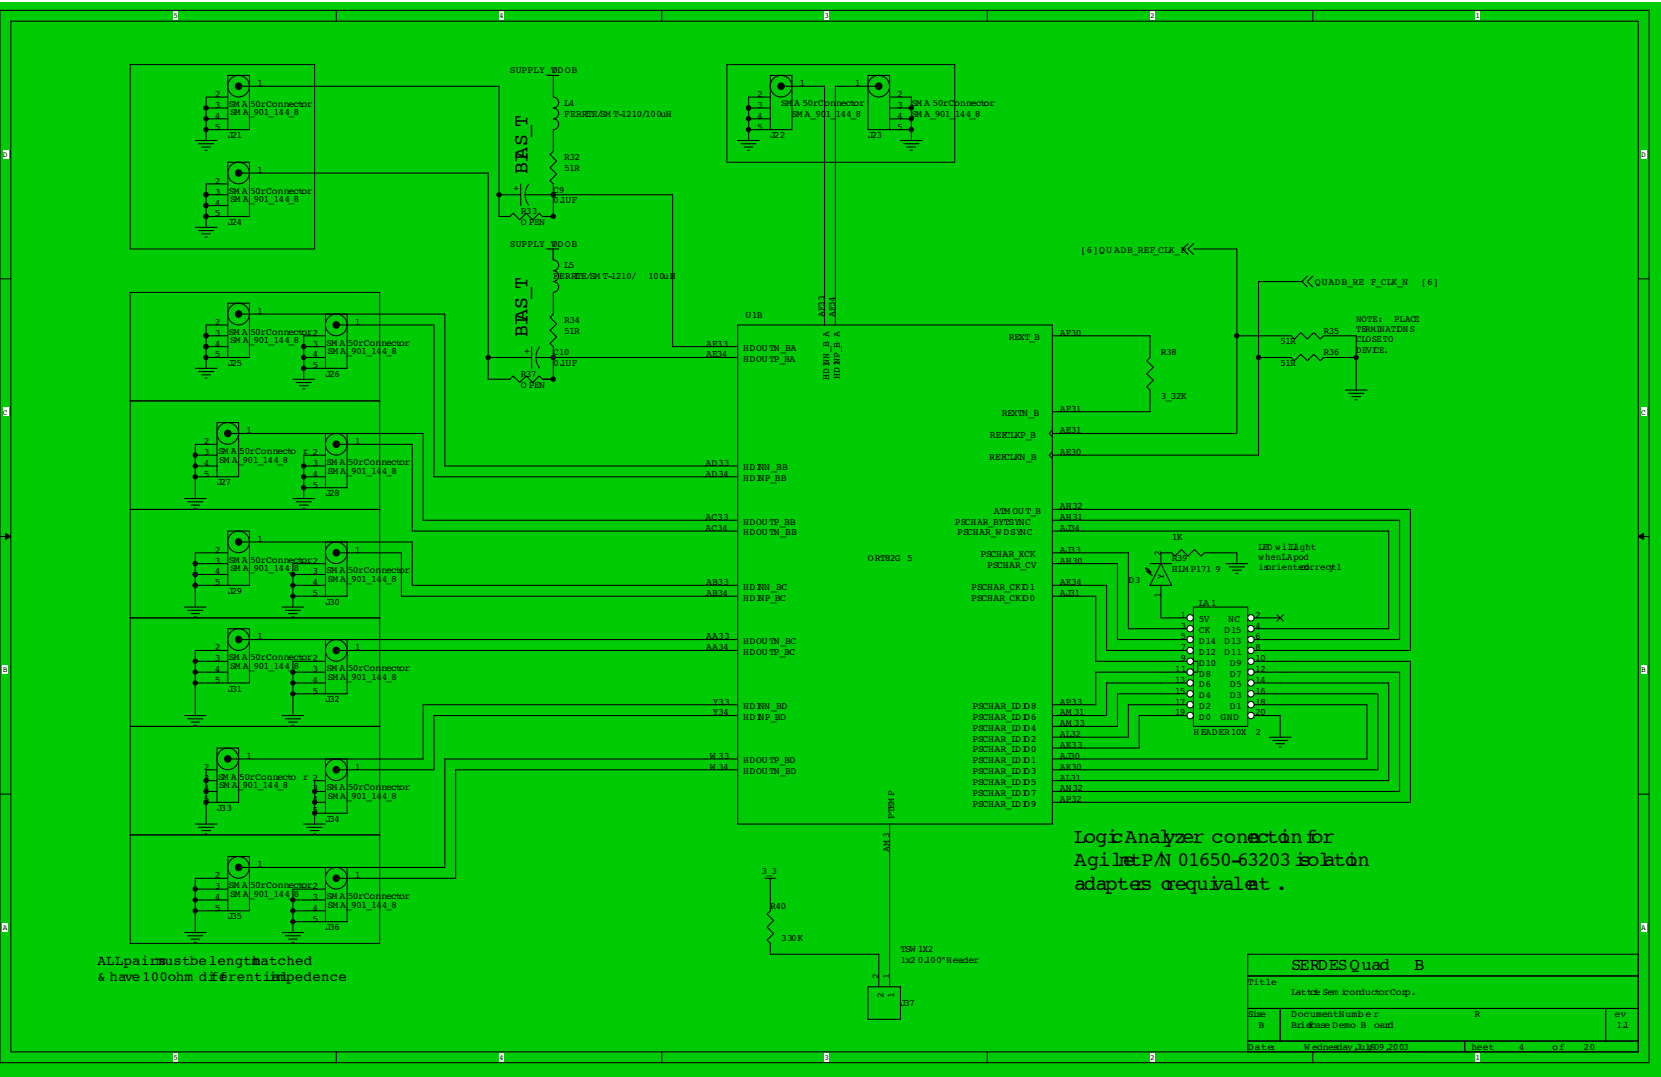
5 4 3 2 1

D

C

B

A

SMA 50r Connector
SMA_901_144_8
J21

SMA 50r Connector
SMA_901_144_8
J24

SUPPLY_VDDOB
L4
FERRITE/SMT-1210/100uH
BIAS_T
R32
51R
C9
0.1UF
R33
OPEN

SUPPLY_VDDOB
L5
FERRITE/SMT-1210/ 100uH
BIAS_T
R34
51R
C10
0.1UF
R37
OPEN

SMA 50r Connector
SMA_901_144_8
J22

SMA 50r Connector
SMA_901_144_8
J23

[6] QUADB_REF_CLK_P
QUADB_REF_CLK_N [6]

R35
51R
R36
51R
NOTE: PLACE TERMINATIONS CLOSE TO DEVICE.

U1B
AF33
AF34
HDINN_B_A
HDINP_B_A
AE33 HDOUTN_BA
AE34 HDOUTP_BA
REXT_B AF30
R38
3_32K
REXTN_B AF31
REFCLKP_B AE31
REFCLKN_B AE30
AD33 HDINN_BB
AD34 HDINP_BB
AC33 HDOUTP_BB
AC34 HDOUTN_BB
ATMOUT_B AH32
PSCHAR_BYTSYNC AH31
PSCHAR_WDSYNC AJ34
ORT82G5
PSCHAR_XCK AJ33
PSCHAR_CV AH30
AB33 HDINN_BC
AB34 HDINP_BC
PSCHAR_CKD1 AK34
PSCHAR_CKD0 AJ31
AA33 HDOUTN_BC
AA34 HDOUTP_BC
Y33 HDINN_BD
Y34 HDINP_BD
W33 HDOUTP_BD
W34 HDOUTN_BD
PSCHAR_IDD8 AP33
PSCHAR_IDD6 AM31
PSCHAR_IDD4 AM33
PSCHAR_IDD2 AL32
PSCHAR_IDD0 AK33
PSCHAR_IDD1 AJ30
PSCHAR_IDD3 AK30
PSCHAR_IDD5 AL31
PSCHAR_IDD7 AN32
PSCHAR_IDD9 AP32
PTEMP
AK3

1K
R39
D3
HLMP171 9
LED will light when LA pod is oriented correctly

LA1
5V NC
CK D15
D14 D13
D12 D11
D10 D9
D8 D7
D6 D5
D4 D3
D2 D1
D0 GND
HEADER10X 2

SMA 50r Connector
SMA_901_144_8
J25 J26 J27 J28 J29 J30 J31 J32 J33 J34 J35 J36

3_3
R40
330K
TSW 1X2
1x2 0.100" Header
J37

Logic Analyzer connection for Agilent P/N 01650-63203 isolation adapters or equivalent.

ALL pairs must be length matched & have 100ohm differential impedence

SERDES Quad B
Title
Lattice Semiconductor Corp.
Size B
Document Number
Briefcase Demo Board
Rev 1.1
Date: Wednesday, July 09, 2003
Sheet 4 of 20